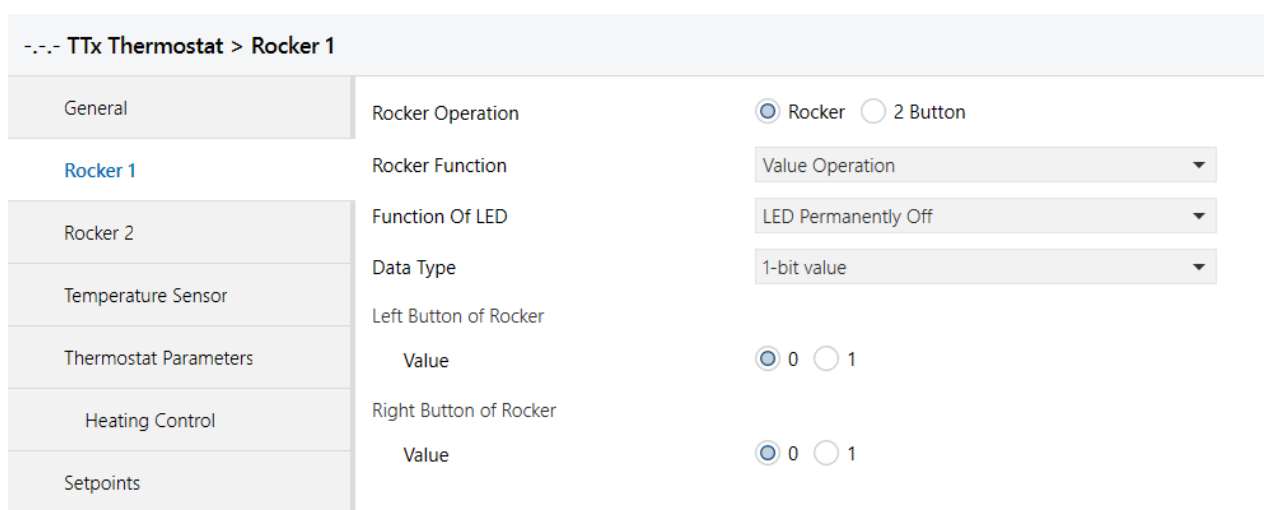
-.-.- TTx Thermostat > Rocker 1

General

Rocker 1

Rocker 2

Temperature Sensor

Thermostat Parameters

Heating Control

Setpoints

Rocker Operation ◉ Rocker ○ 2 Button

Rocker Function Value Operation

Function Of LED LED Permanently Off

Data Type 1-bit value

Left Button of Rocker

Value ◉ 0 ○ 1

Right Button of Rocker

Value ◉ 0 ○ 1